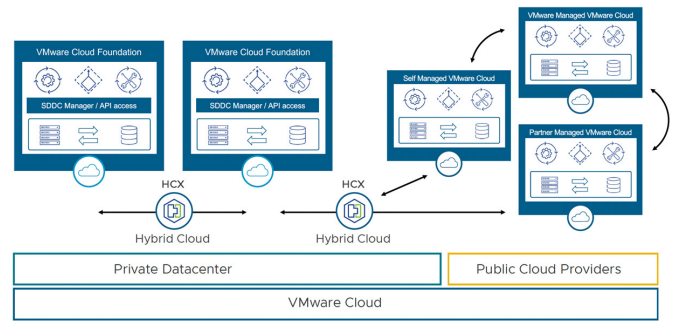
VMware Cloud Foundation

SDDC Manager / API access

VMware Cloud Foundation

SDDC Manager / API access

Self Managed VMware Cloud

VMware Managed VMware Cloud

Partner Managed VMware Cloud

HCX

Hybrid Cloud

HCX

Hybrid Cloud

Private Datacenter

Public Cloud Providers

VMware Cloud